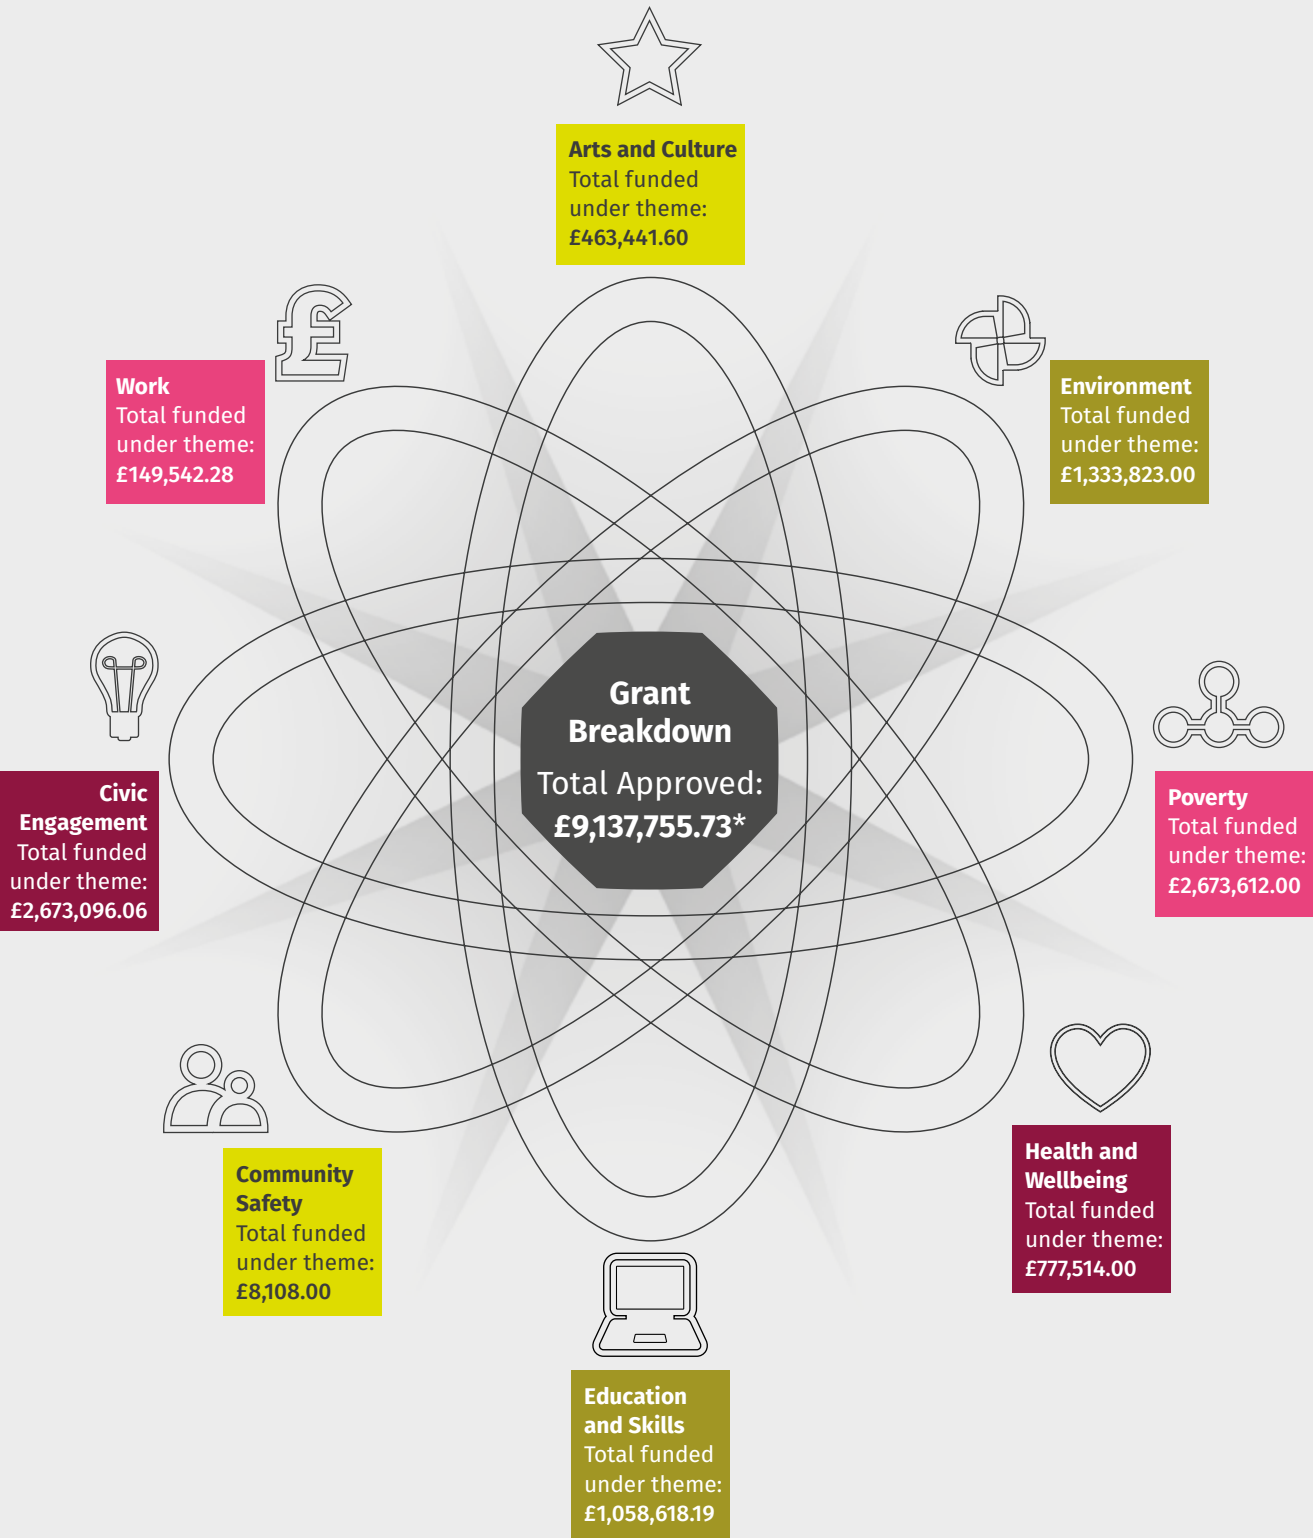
Arts and Culture
Total funded under theme:
£463,441.60

Work
Total funded under theme:
£149,542.28

Environment
Total funded under theme:
£1,333,823.00

Grant Breakdown
Total Approved:
£9,137,755.73*

Civic Engagement
Total funded under theme:
£2,673,096.06

Poverty
Total funded under theme:
£2,673,612.00

Community Safety
Total funded under theme:
£8,108.00

Health and Wellbeing
Total funded under theme:
£777,514.00

Education and Skills
Total funded under theme:
£1,058,618.19